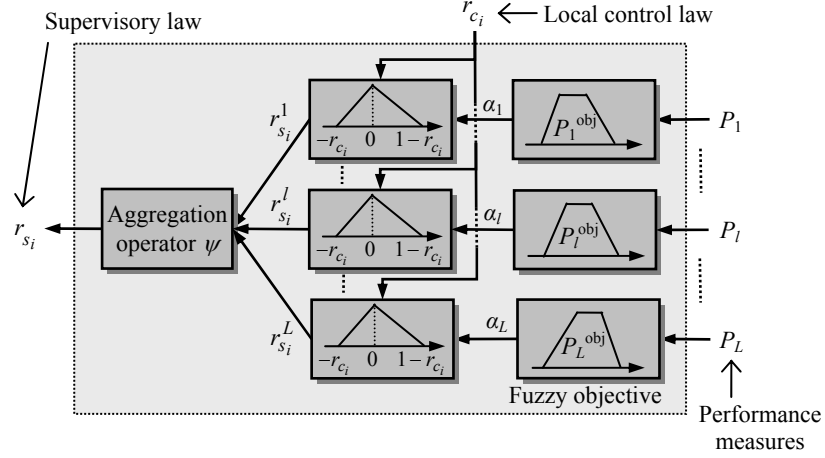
Supervisory law

$r_{c_i}$ ← Local control law

$r_{s_i}^1$

$-r_{c_i}$ 0 $1-r_{c_i}$

$\alpha_1$

$P_1^{\text{obj}}$

$P_1$

$r_{s_i}$

Aggregation operator $\psi$

$r_{s_i}^l$

$-r_{c_i}$ 0 $1-r_{c_i}$

$\alpha_l$

$P_l^{\text{obj}}$

$P_l$

$r_{s_i}^L$

$-r_{c_i}$ 0 $1-r_{c_i}$

$\alpha_L$

$P_L^{\text{obj}}$

$P_L$

Fuzzy objective

Performance measures